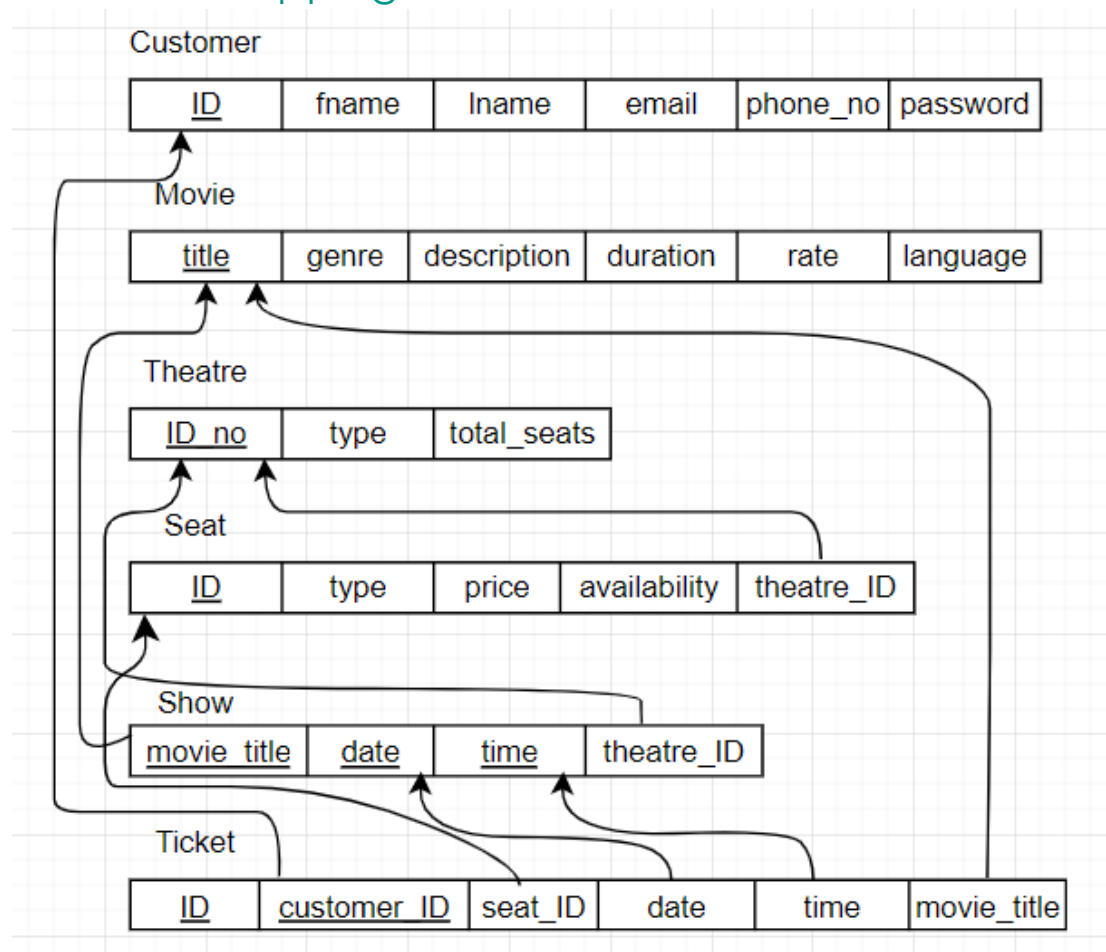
Customer

| ID | fname | lname | email | phone_no | password |
|---|---|---|---|---|---|

Movie

| title | genre | description | duration | rate | language |
|---|---|---|---|---|---|

Theatre

| ID_no | type | total_seats |
|---|---|---|

Seat

| ID | type | price | availability | theatre_ID |
|---|---|---|---|---|

Show

| movie_title | date | time | theatre_ID |
|---|---|---|---|

Ticket

| ID | customer_ID | seat_ID | date | time | movie_title |
|---|---|---|---|---|---|